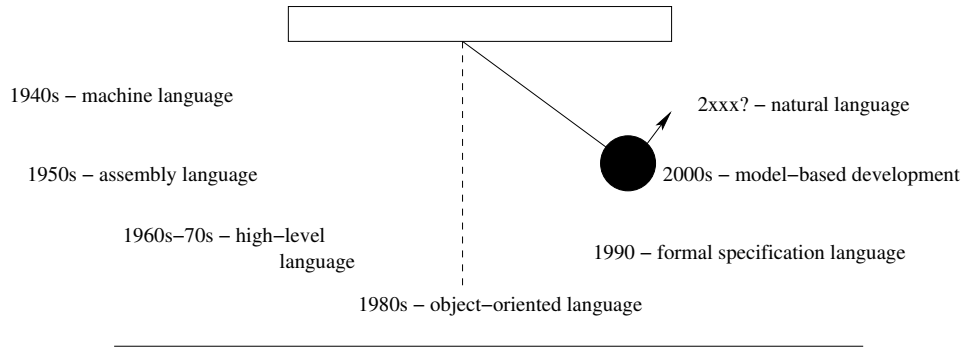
1940s – machine language

1950s – assembly language

1960s–70s – high-level language

1980s – object-oriented language

1990 – formal specification language

2000s – model-based development

2xxx? – natural language